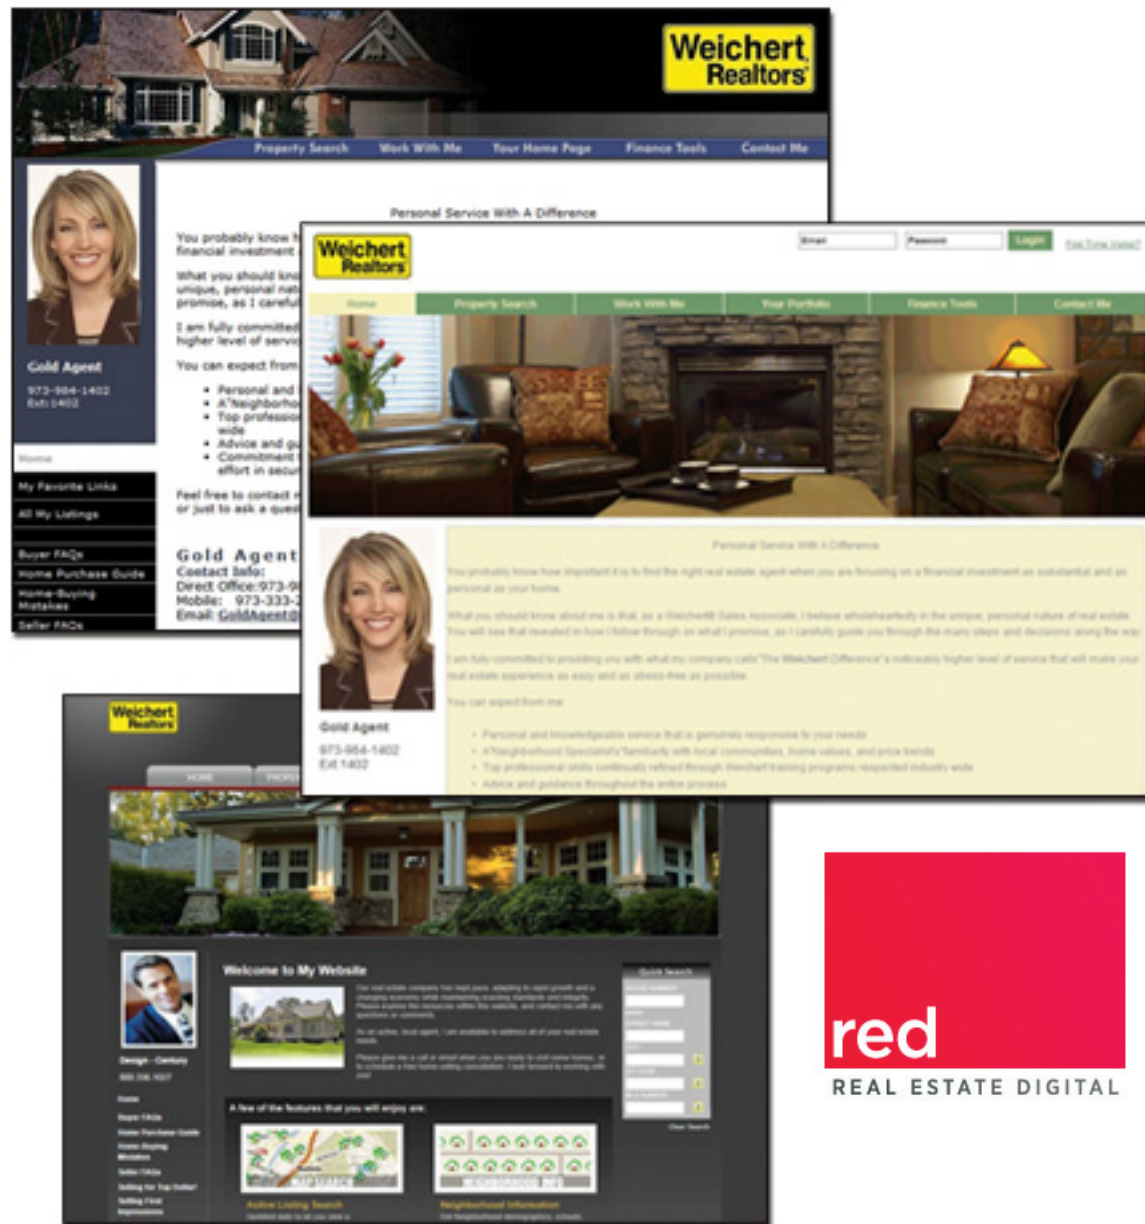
Weichert Realtors

Property Search Work With Me Your Home Page Finance Tools Contact Me

Personal Service With A Difference

You probably know h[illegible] financial investment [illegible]

What you should kno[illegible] unique, personal nat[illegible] promise, as I careful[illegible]

I am fully committed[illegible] higher level of servi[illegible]

You can expect from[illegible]

• Personal and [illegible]
• A"Neighborho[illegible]
• Top professio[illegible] wide
• Advice and gu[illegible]
• Commitment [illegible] effort in secu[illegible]

Feel free to contact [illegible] or just to ask a ques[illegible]

Gold Agent
973-984-1402
Ext 1402

Home
My Favorite Links
All My Listings
Buyer FAQs
Home Purchase Guide
Home-Buying Mistakes
Seller FAQs

Gold Agent
Contact Info:
Direct Office: 973-9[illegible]
Mobile: 973-333-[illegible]
Email: GoldAgent@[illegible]

Weichert Realtors

Email Password Login Forgot Password?

Home Property Search Work With Me Your Portfolio Finance Tools Contact Me

Personal Service With A Difference

You probably know how important it is to find the right real estate agent when you are focusing on a financial investment as substantial and as personal as your home.

What you should know about me is that, as a Weichert® Sales Associate, I believe wholeheartedly in the unique, personal nature of real estate. You will see that revealed in how I follow through on what I promise, as I carefully guide you through the many steps and decisions along the way.

I am fully committed to providing you with what my company calls "The Weichert Difference"a noticeably higher level of service that will make your real estate experience as easy and as stress-free as possible.

You can expect from me:

• Personal and knowledgeable service that is genuinely responsive to your needs
• A"Neighborhood Specialist's"familiarity with local communities, home values, and price trends
• Top professional skills continually refined through Weichert training programs respected industry wide
• Advice and guidance throughout the entire process

Gold Agent
973-984-1402
Ext 1402

Weichert Realtors

HOME PROPE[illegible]

Welcome to My Website

Quick Search

Design - Century

A few of the features that you will enjoy are:

Active Listing Search
Neighborhood Information

red
REAL ESTATE DIGITAL